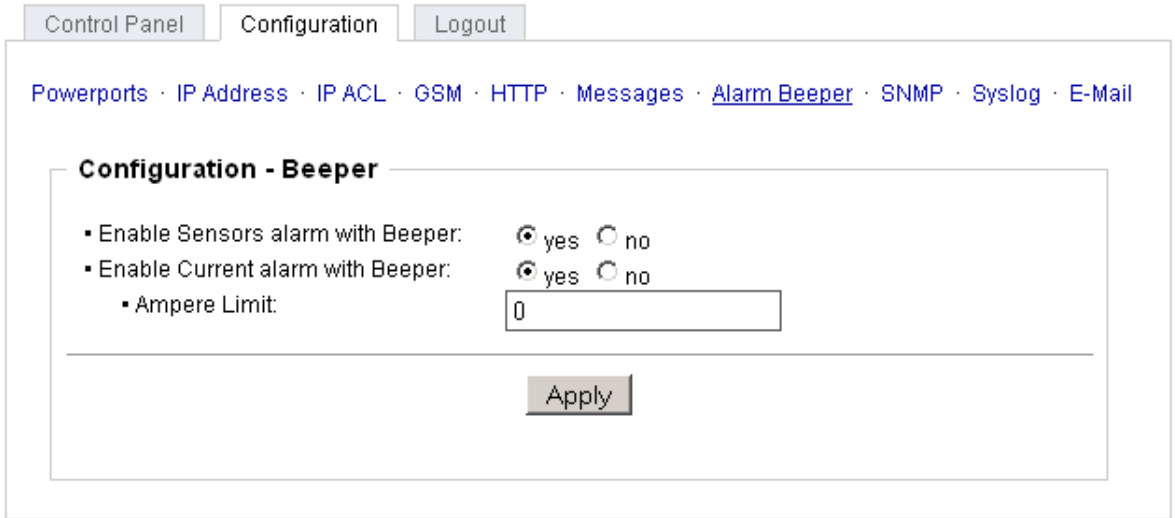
Control Panel Configuration Logout

Powerports · IP Address · IP ACL · GSM · HTTP · Messages · Alarm Beeper · SNMP · Syslog · E-Mail

Configuration - Beeper

▪ Enable Sensors alarm with Beeper: yes no

▪ Enable Current alarm with Beeper: yes no

▪ Ampere Limit: 0

Apply